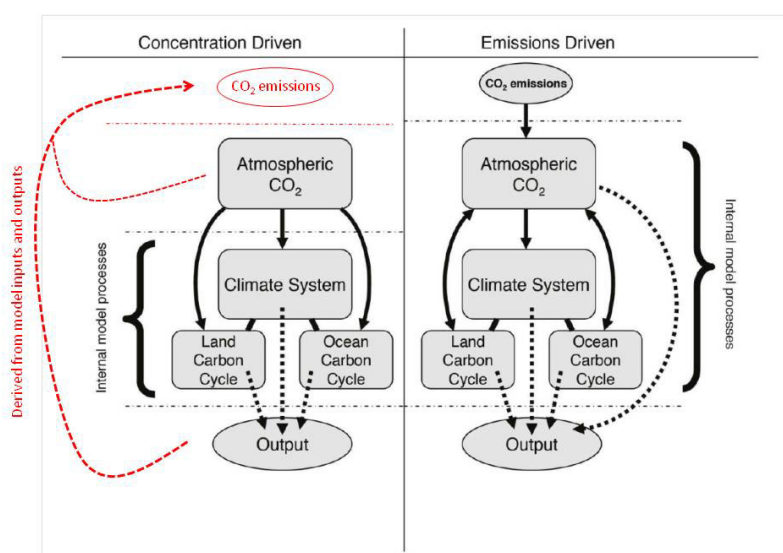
Concentration Driven

Emissions Driven

Derived from model inputs and outputs

$CO_2$ emissions

$CO_2$ emissions

Atmospheric $CO_2$

Atmospheric $CO_2$

Internal model processes

Internal model processes

Climate System

Climate System

Land Carbon Cycle

Ocean Carbon Cycle

Land Carbon Cycle

Ocean Carbon Cycle

Output

Output